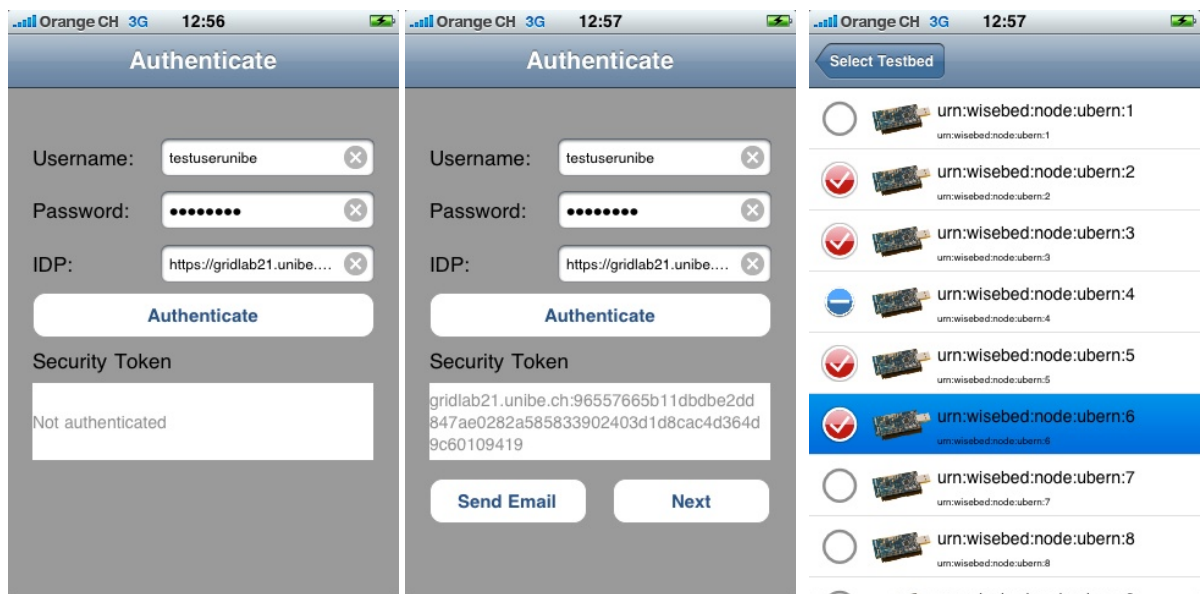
Orange CH 3G 12:56

Authenticate

Username: testuserunibe

Password: ••••••••

IDP: https://gridlab21.unibe....

Authenticate

Security Token

Not authenticated

Orange CH 3G 12:57

Authenticate

Username: testuserunibe

Password: ••••••••

IDP: https://gridlab21.unibe....

Authenticate

Security Token

gridlab21.unibe.ch:96557665b11dbdbe2dd847ae0282a585833902403d1d8cac4d364d9c60109419

Send Email

Next

Orange CH 3G 12:57

Select Testbed

urn:wisebed:node:ubern:1
urn:wisebed:node:ubern:1

urn:wisebed:node:ubern:2
urn:wisebed:node:ubern:2

urn:wisebed:node:ubern:3
urn:wisebed:node:ubern:3

urn:wisebed:node:ubern:4
urn:wisebed:node:ubern:4

urn:wisebed:node:ubern:5
urn:wisebed:node:ubern:5

urn:wisebed:node:ubern:6
urn:wisebed:node:ubern:6

urn:wisebed:node:ubern:7
urn:wisebed:node:ubern:7

urn:wisebed:node:ubern:8
urn:wisebed:node:ubern:8

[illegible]